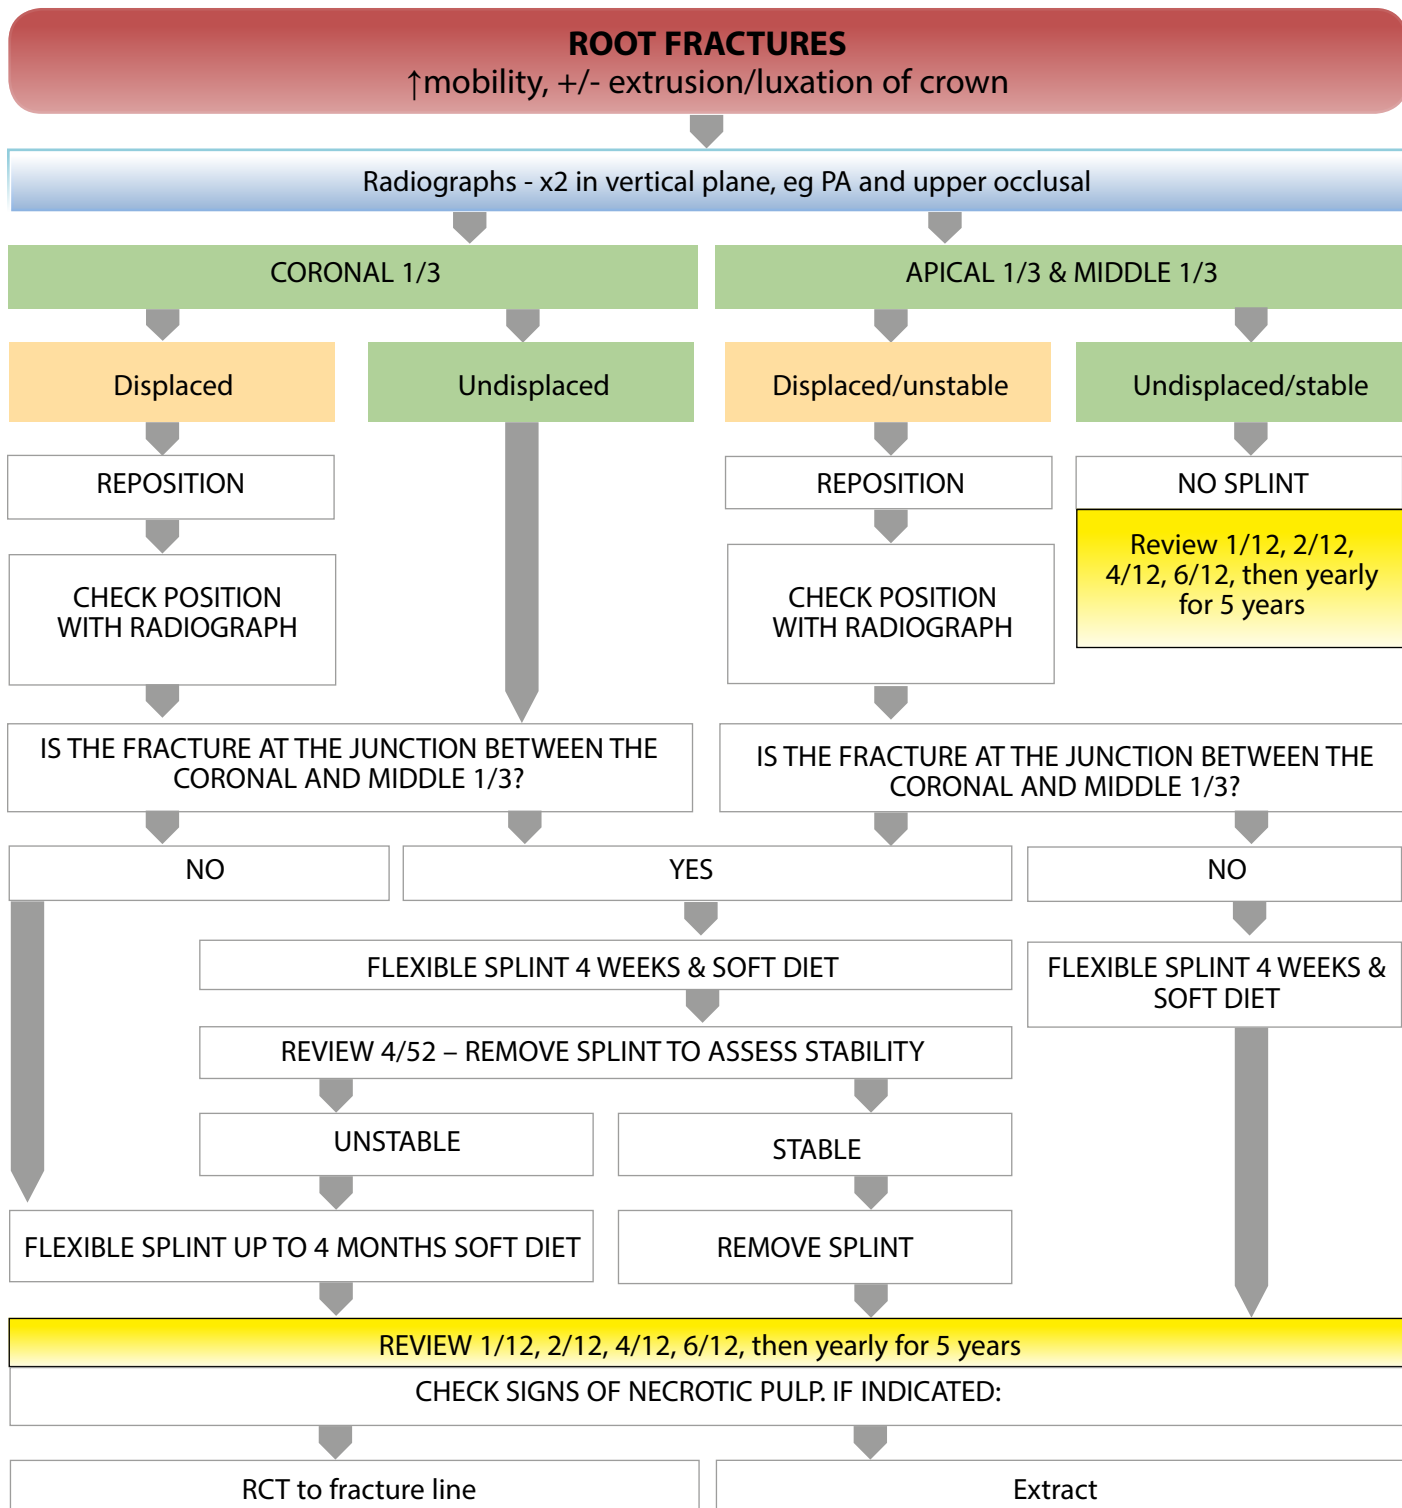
ROOT FRACTURES
↑mobility, +/- extrusion/luxation of crown

Radiographs - x2 in vertical plane, eg PA and upper occlusal

CORONAL 1/3

APICAL 1/3 & MIDDLE 1/3

Displaced

Undisplaced

Displaced/unstable

Undisplaced/stable

REPOSITION

CHECK POSITION WITH RADIOGRAPH

REPOSITION

CHECK POSITION WITH RADIOGRAPH

NO SPLINT

Review 1/12, 2/12, 4/12, 6/12, then yearly for 5 years

IS THE FRACTURE AT THE JUNCTION BETWEEN THE CORONAL AND MIDDLE 1/3?

IS THE FRACTURE AT THE JUNCTION BETWEEN THE CORONAL AND MIDDLE 1/3?

NO

YES

NO

FLEXIBLE SPLINT 4 WEEKS & SOFT DIET

FLEXIBLE SPLINT 4 WEEKS & SOFT DIET

REVIEW 4/52 – REMOVE SPLINT TO ASSESS STABILITY

UNSTABLE

STABLE

FLEXIBLE SPLINT UP TO 4 MONTHS SOFT DIET

REMOVE SPLINT

REVIEW 1/12, 2/12, 4/12, 6/12, then yearly for 5 years

CHECK SIGNS OF NECROTIC PULP. IF INDICATED:

RCT to fracture line

Extract